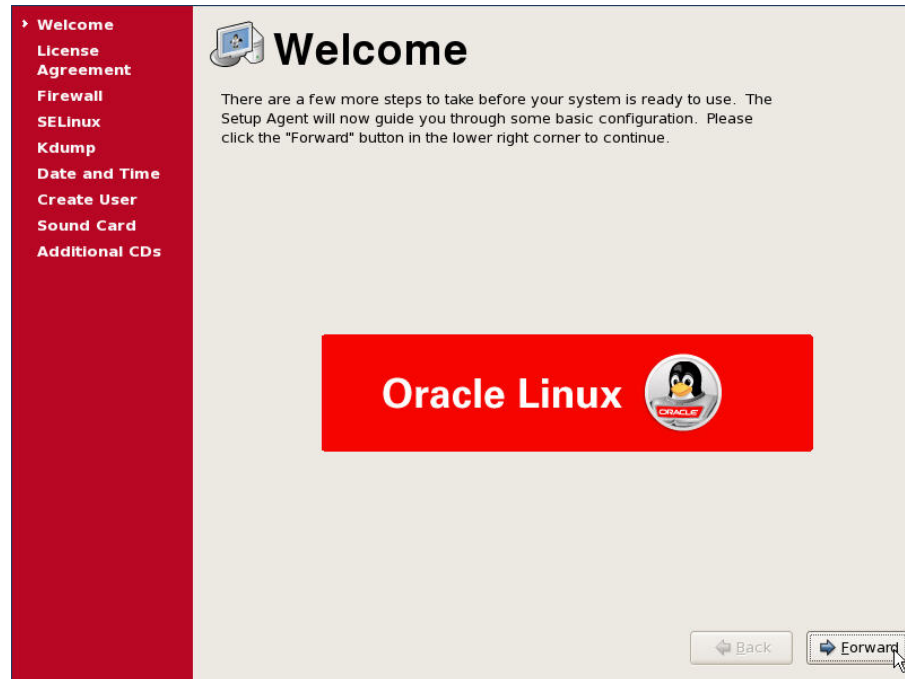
Welcome
License Agreement
Firewall
SELinux
Kdump
Date and Time
Create User
Sound Card
Additional CDs

Welcome

There are a few more steps to take before your system is ready to use. The Setup Agent will now guide you through some basic configuration. Please click the "Forward" button in the lower right corner to continue.

Oracle Linux

ORACLE

Back

Forward